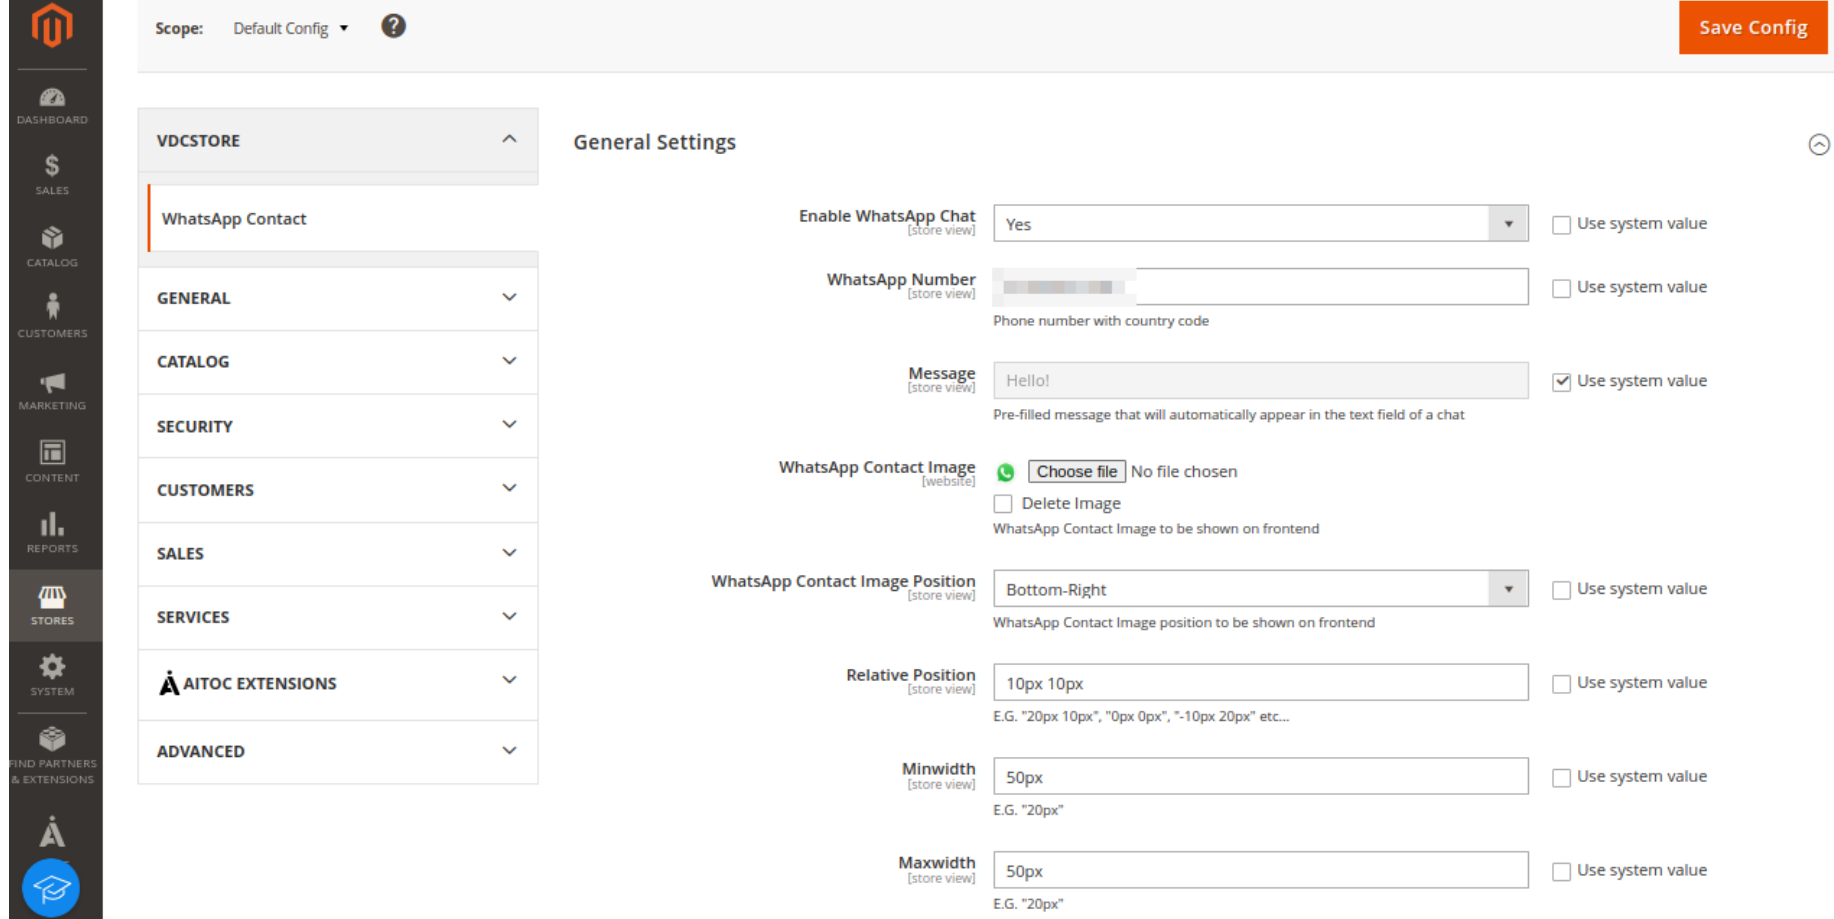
DASHBOARD
SALES
CATALOG
CUSTOMERS
MARKETING
CONTENT
REPORTS
STORES
SYSTEM
FIND PARTNERS & EXTENSIONS

Scope: Default Config

Save Config

VDCSTORE
WhatsApp Contact
GENERAL
CATALOG
SECURITY
CUSTOMERS
SALES
SERVICES
AITOC EXTENSIONS
ADVANCED

General Settings

Enable WhatsApp Chat [store view] Yes Use system value

WhatsApp Number [store view] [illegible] Use system value
Phone number with country code

Message [store view] Hello! Use system value
Pre-filled message that will automatically appear in the text field of a chat

WhatsApp Contact Image [website] Choose file No file chosen
Delete Image
WhatsApp Contact Image to be shown on frontend

WhatsApp Contact Image Position [store view] Bottom-Right Use system value
WhatsApp Contact Image position to be shown on frontend

Relative Position [store view] 10px 10px Use system value
E.G. "20px 10px", "0px 0px", "-10px 20px" etc...

Minwidth [store view] 50px Use system value
E.G. "20px"

Maxwidth [store view] 50px Use system value
E.G. "20px"